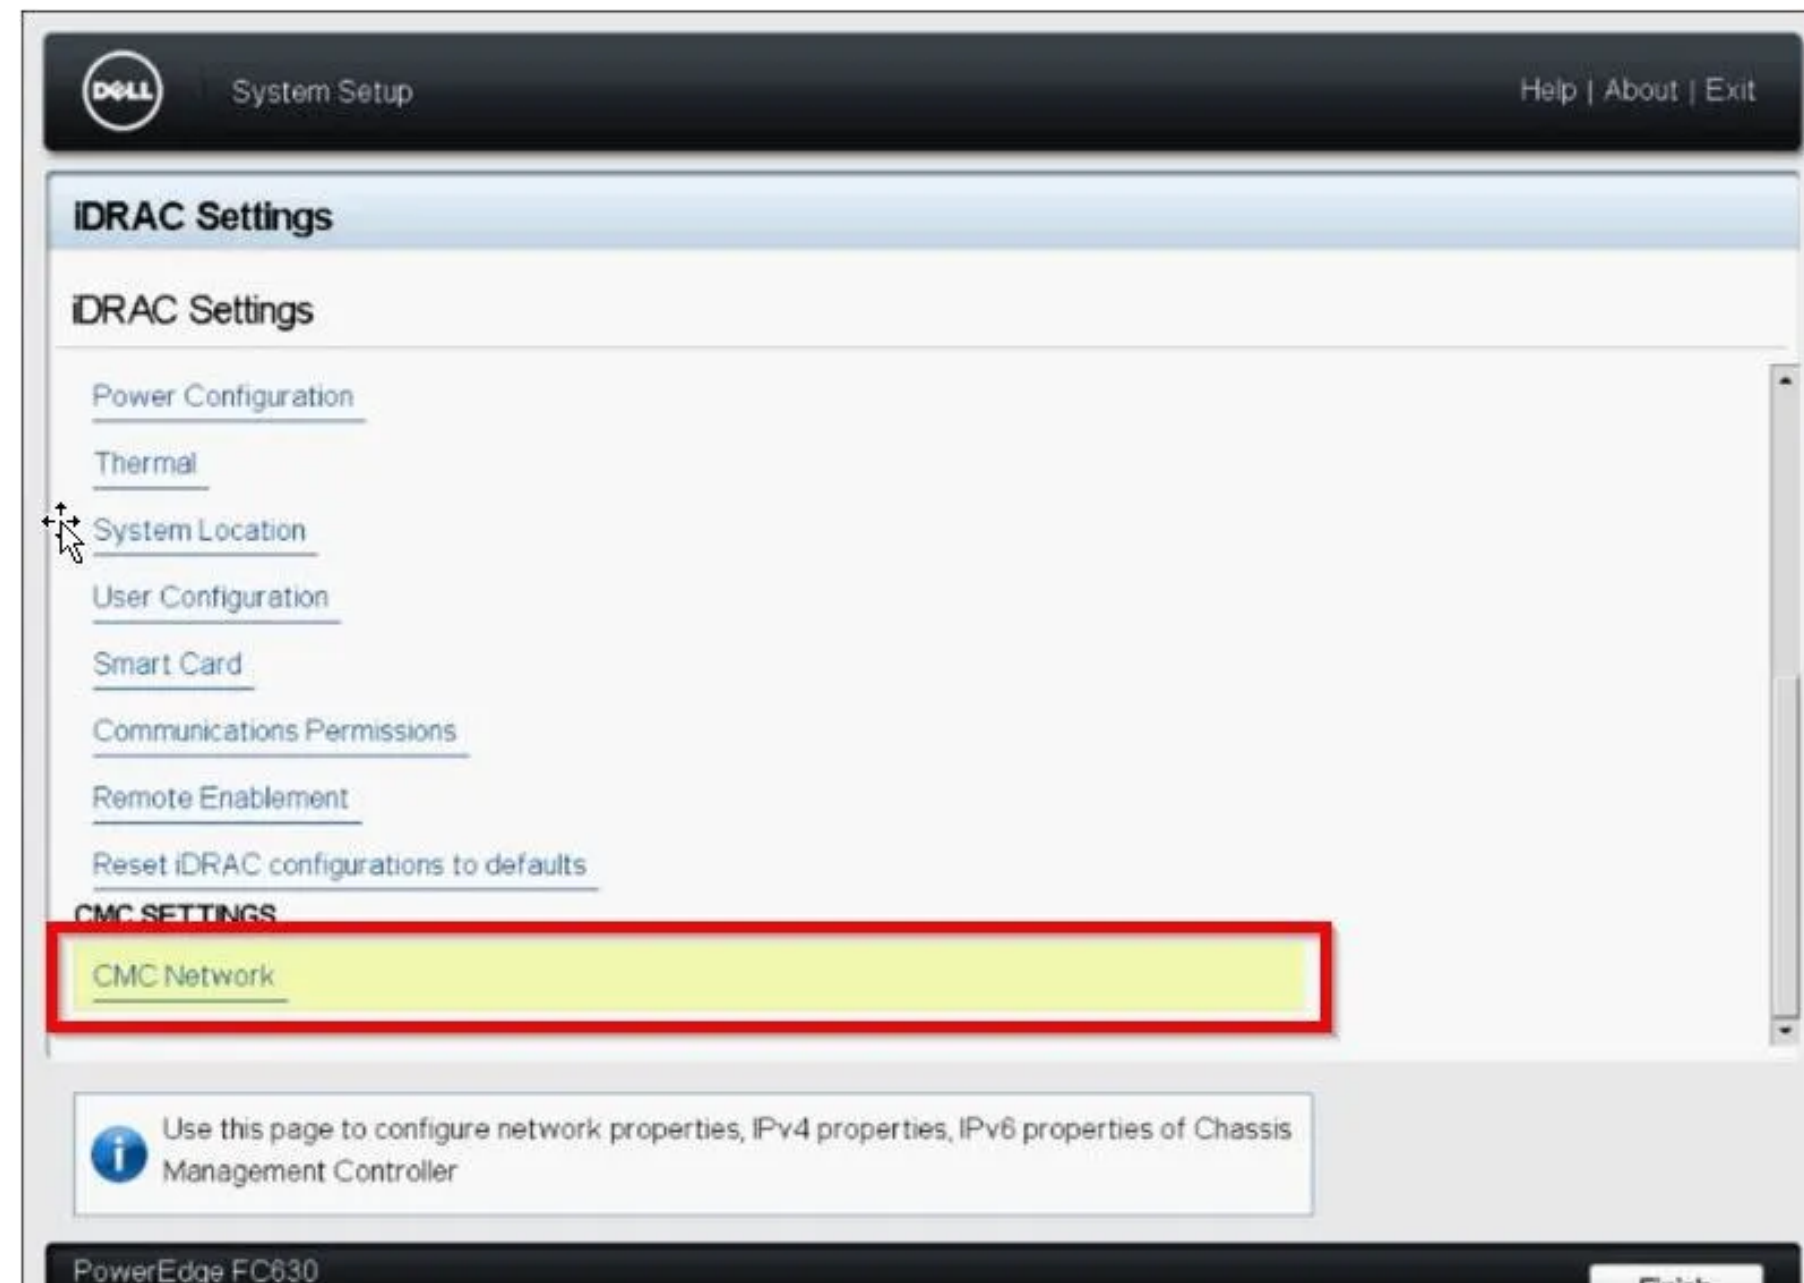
DELL System Setup

Help | About | Exit

iDRAC Settings

iDRAC Settings

Power Configuration

Thermal

System Location

User Configuration

Smart Card

Communications Permissions

Remote Enablement

Reset iDRAC configurations to defaults

CMC SETTINGS

CMC Network

Use this page to configure network properties, IPv4 properties, IPv6 properties of Chassis Management Controller

PowerEdge FC630

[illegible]